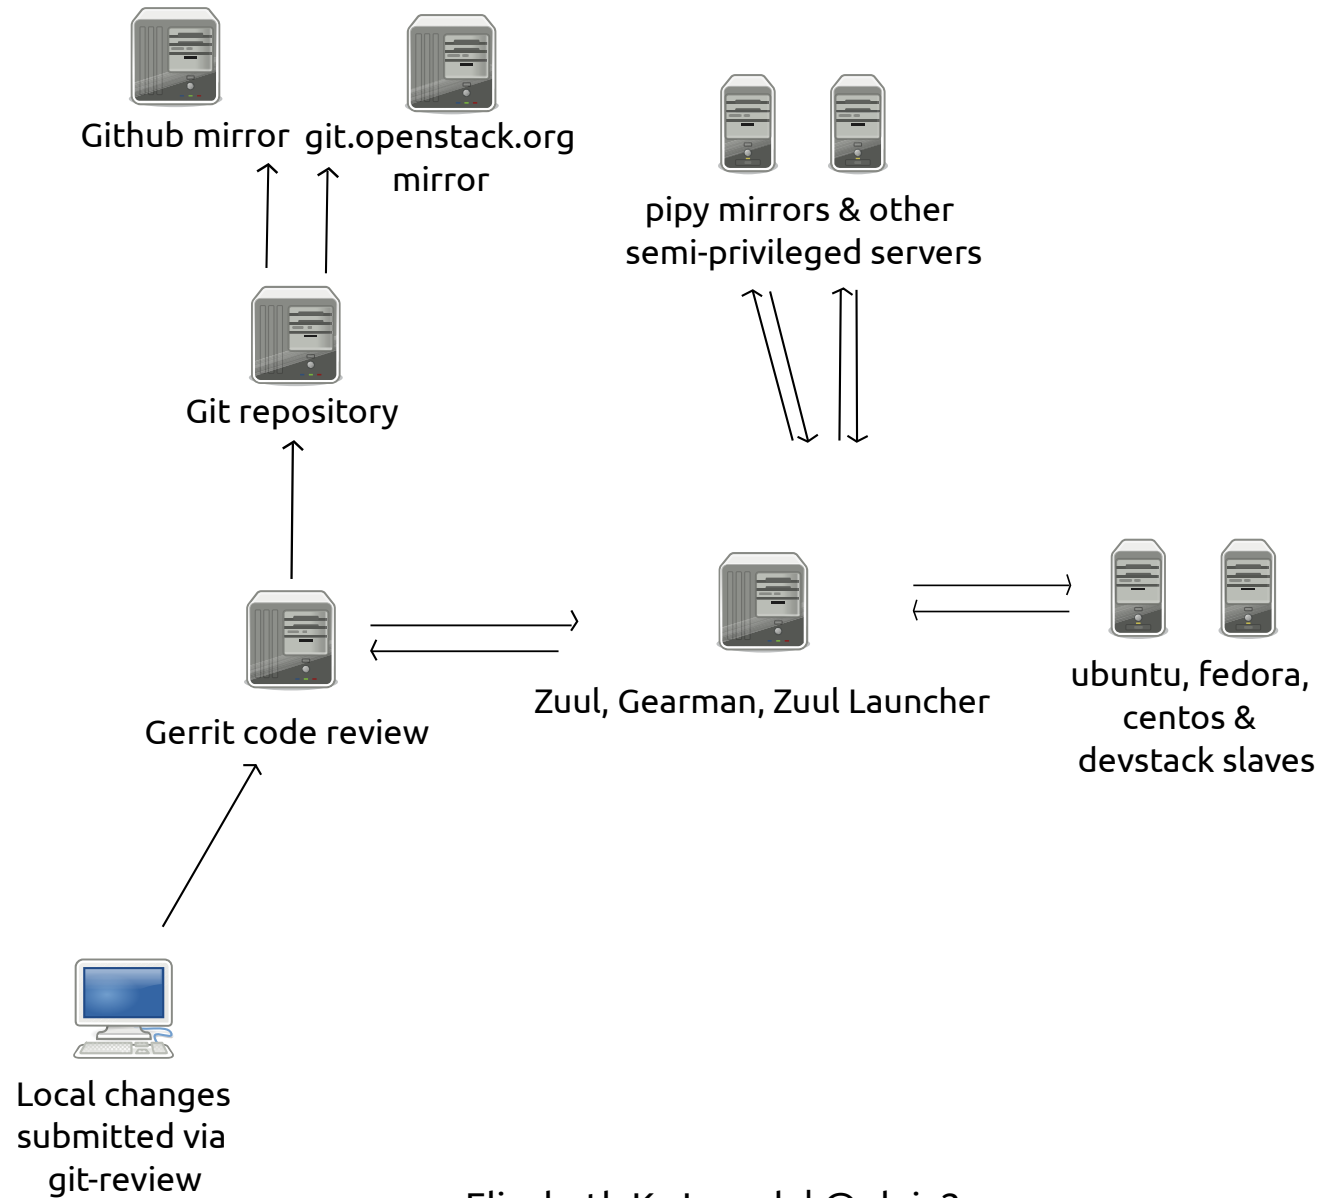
Github mirror

git.openstack.org mirror

pipy mirrors & other semi-privileged servers

Git repository

Gerrit code review

Zuul, Gearman, Zuul Launcher

ubuntu, fedora, centos & devstack slaves

Local changes submitted via git-review

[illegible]